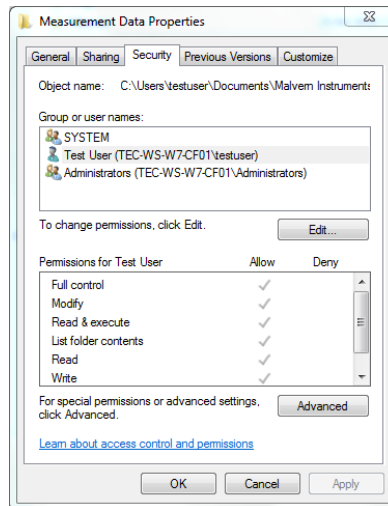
Measurement Data Properties

General | Sharing | Security | Previous Versions | Customize

Object name: C:\Users\testuser\Documents\Malvern Instruments

Group or user names:

SYSTEM
Test User (TEC-WS-W7-CF01\testuser)
Administrators (TEC-WS-W7-CF01\Administrators)

To change permissions, click Edit.

Edit...

| Permissions for Test User | Allow | Deny |
|---|---|---|
| Full control | ✓ | |
| Modify | ✓ | |
| Read & execute | ✓ | |
| List folder contents | ✓ | |
| Read | ✓ | |
| Write | ✓ | |

For special permissions or advanced settings, click Advanced.

Advanced

Learn about access control and permissions

OK Cancel Apply